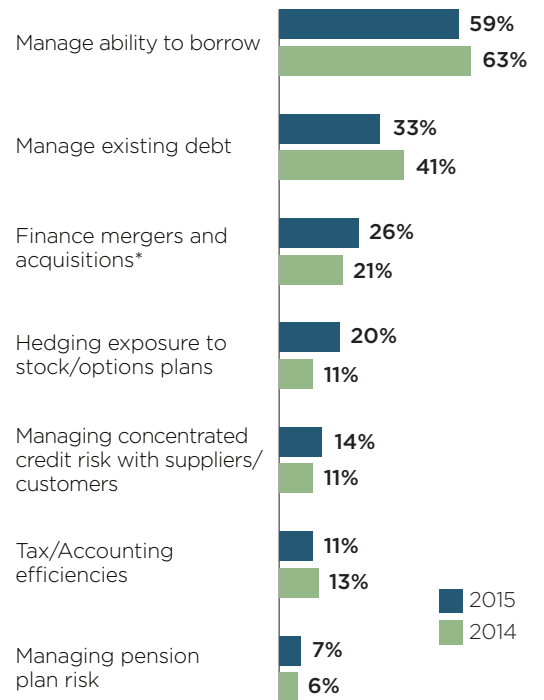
Manage ability to borrow
59%
63%

Manage existing debt
33%
41%

Finance mergers and acquisitions*
26%
21%

Hedging exposure to stock/options plans
20%
11%

Managing concentrated credit risk with suppliers/ customers
14%
11%

Tax/Accounting efficiencies
11%
13%

Managing pension plan risk
7%
6%

2015
2014